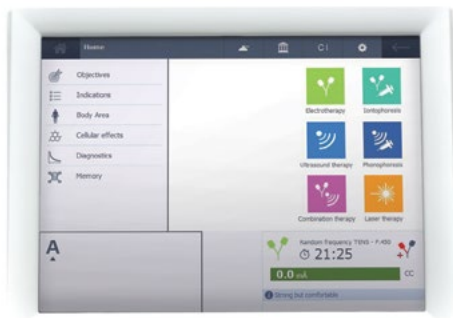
Home

CI

Objectives
Indications
Body Area
Cellular effects
Diagnostics
Memory

Electrotherapy
Iontophoresis
Ultrasound therapy
Phonophoresis
Combination therapy
Laser therapy

A

Random frequency TENS - F.400
21:25
0.0 mA
CC
Strong but comfortable